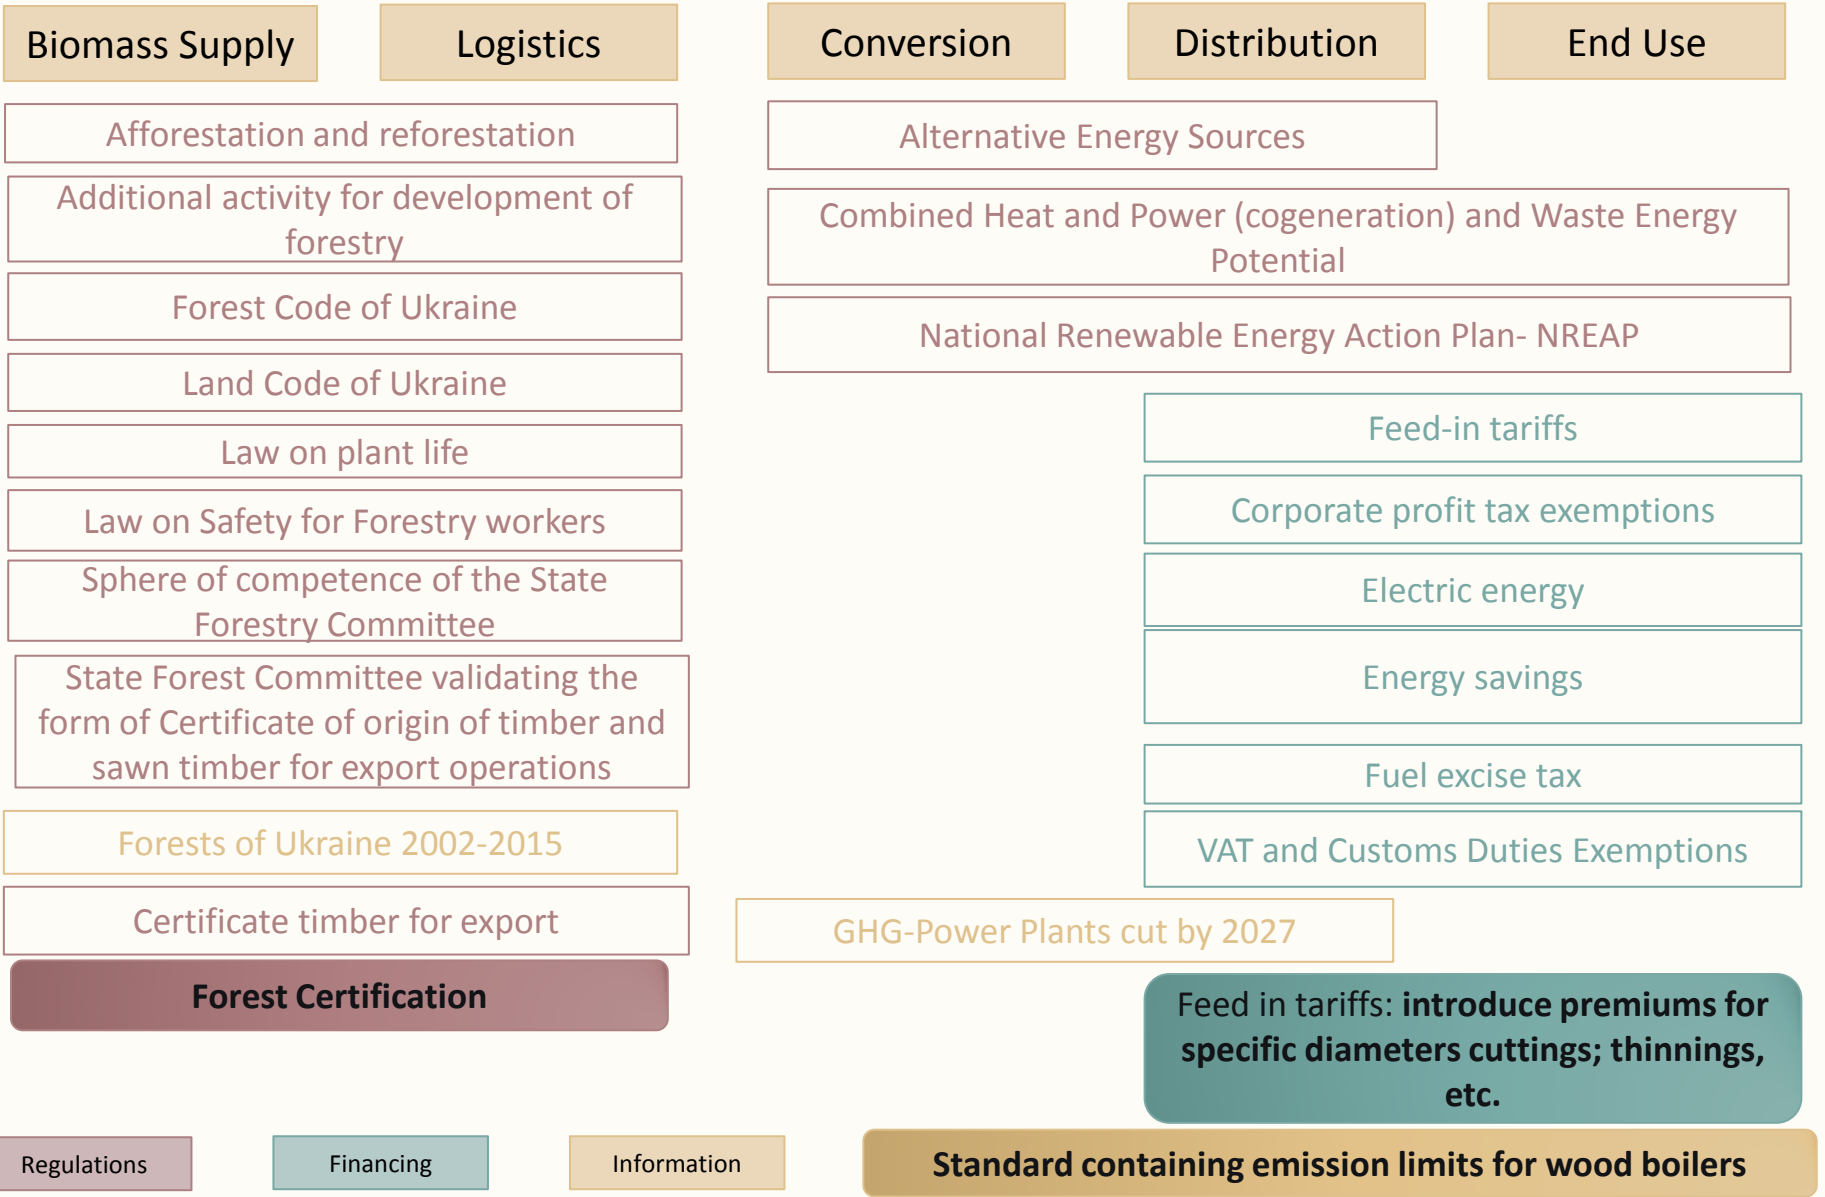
Biomass Supply

Logistics

Conversion

Distribution

End Use

Afforestation and reforestation

Additional activity for development of forestry

Forest Code of Ukraine

Land Code of Ukraine

Law on plant life

Law on Safety for Forestry workers

Sphere of competence of the State Forestry Committee

State Forest Committee validating the form of Certificate of origin of timber and sawn timber for export operations

Forests of Ukraine 2002-2015

Certificate timber for export

Forest Certification

Alternative Energy Sources

Combined Heat and Power (cogeneration) and Waste Energy Potential

National Renewable Energy Action Plan- NREAP

Feed-in tariffs

Corporate profit tax exemptions

Electric energy

Energy savings

Fuel excise tax

VAT and Customs Duties Exemptions

GHG-Power Plants cut by 2027

Feed in tariffs: **introduce premiums for specific diameters cuttings; thinnings, etc.**

Regulations

Financing

Information

**Standard containing emission limits for wood boilers**